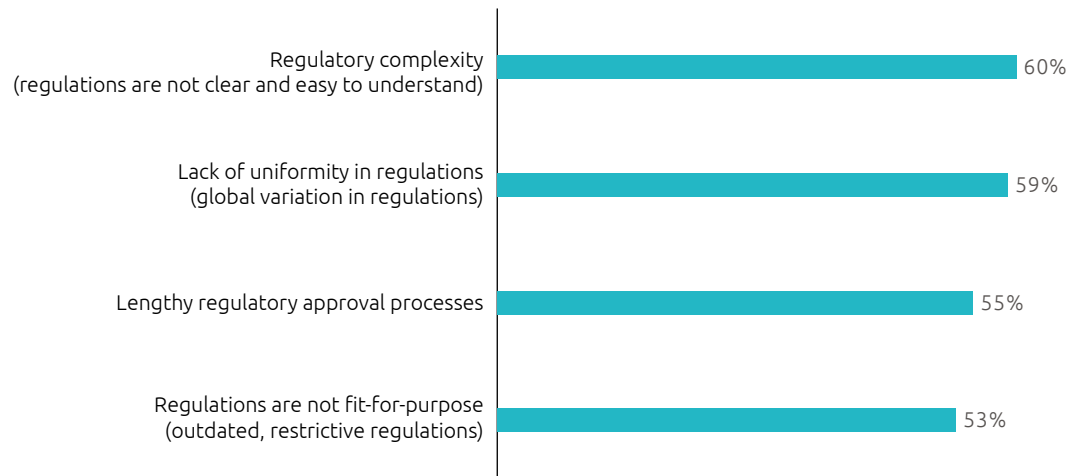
Regulatory complexity (regulations are not clear and easy to understand) 60%

Lack of uniformity in regulations (global variation in regulations) 59%

Lengthy regulatory approval processes 55%

Regulations are not fit-for-purpose (outdated, restrictive regulations) 53%